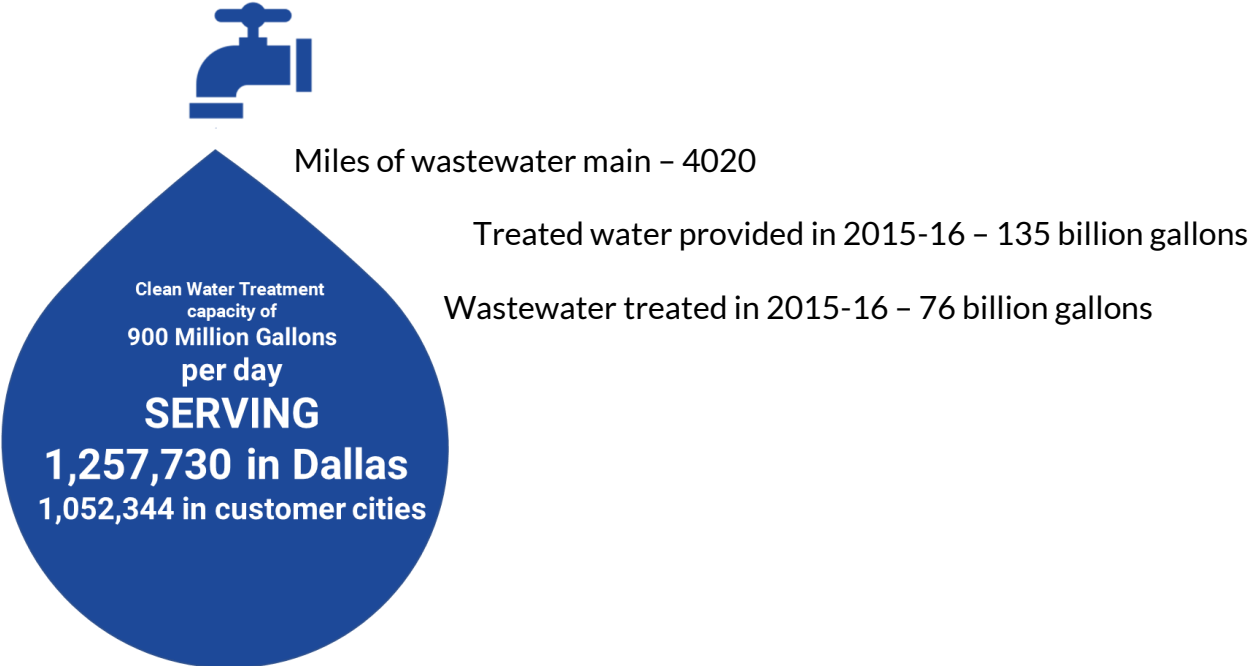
Miles of wastewater main – 4020

Treated water provided in 2015-16 – 135 billion gallons

Wastewater treated in 2015-16 – 76 billion gallons

Clean Water Treatment capacity of 900 Million Gallons per day

SERVING

1,257,730 in Dallas

1,052,344 in customer cities